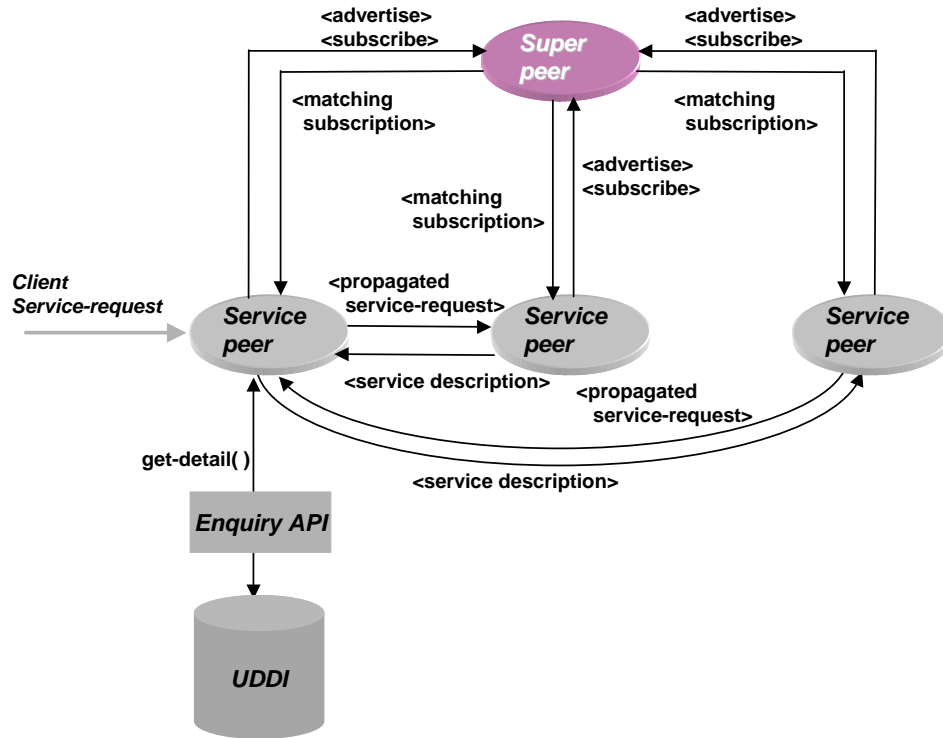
<advertise>
<subscribe>

Super peer

<advertise>
<subscribe>

<matching subscription>

<matching subscription>

<advertise>
<subscribe>

<matching subscription>

Client Service-request

<propagated service-request>

Service peer

Service peer

Service peer

<service description>

<propagated service-request>

get-detail( )

<service description>

Enquiry API

UDDI